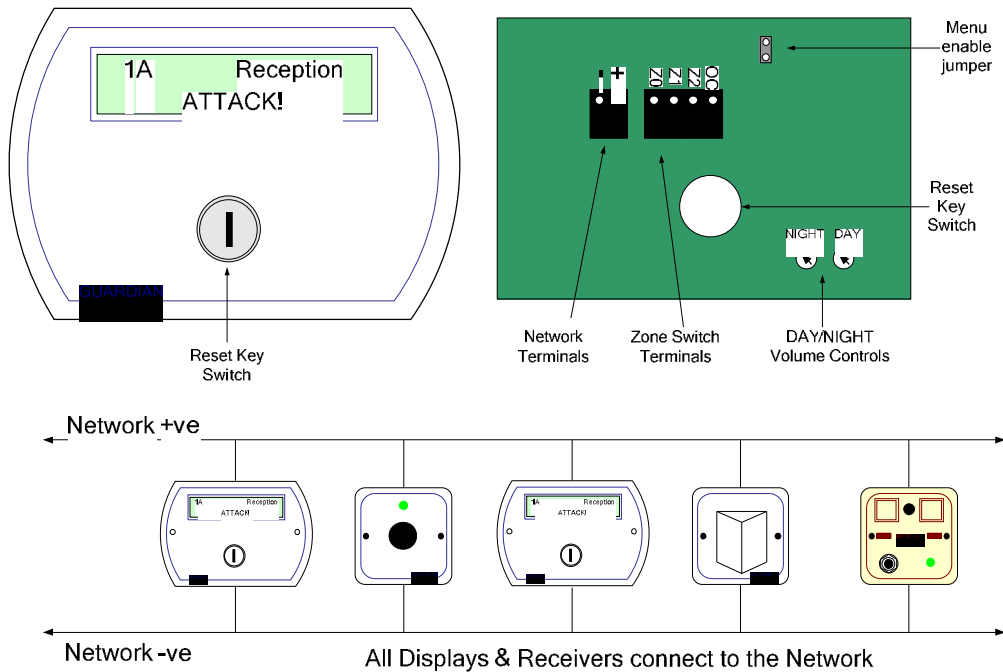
1A Reception
ATTACK!

GUARDIAN

Reset Key Switch

- +

Z0 Z1 Z2 OC

Menu enable jumper

Reset Key Switch

NIGHT DAY

Network Terminals

Zone Switch Terminals

DAY/NIGHT Volume Controls

Network +ve

1A Reception
ATTACK!

1A Reception
ATTACK!

Network -ve

All Displays & Receivers connect to the Network